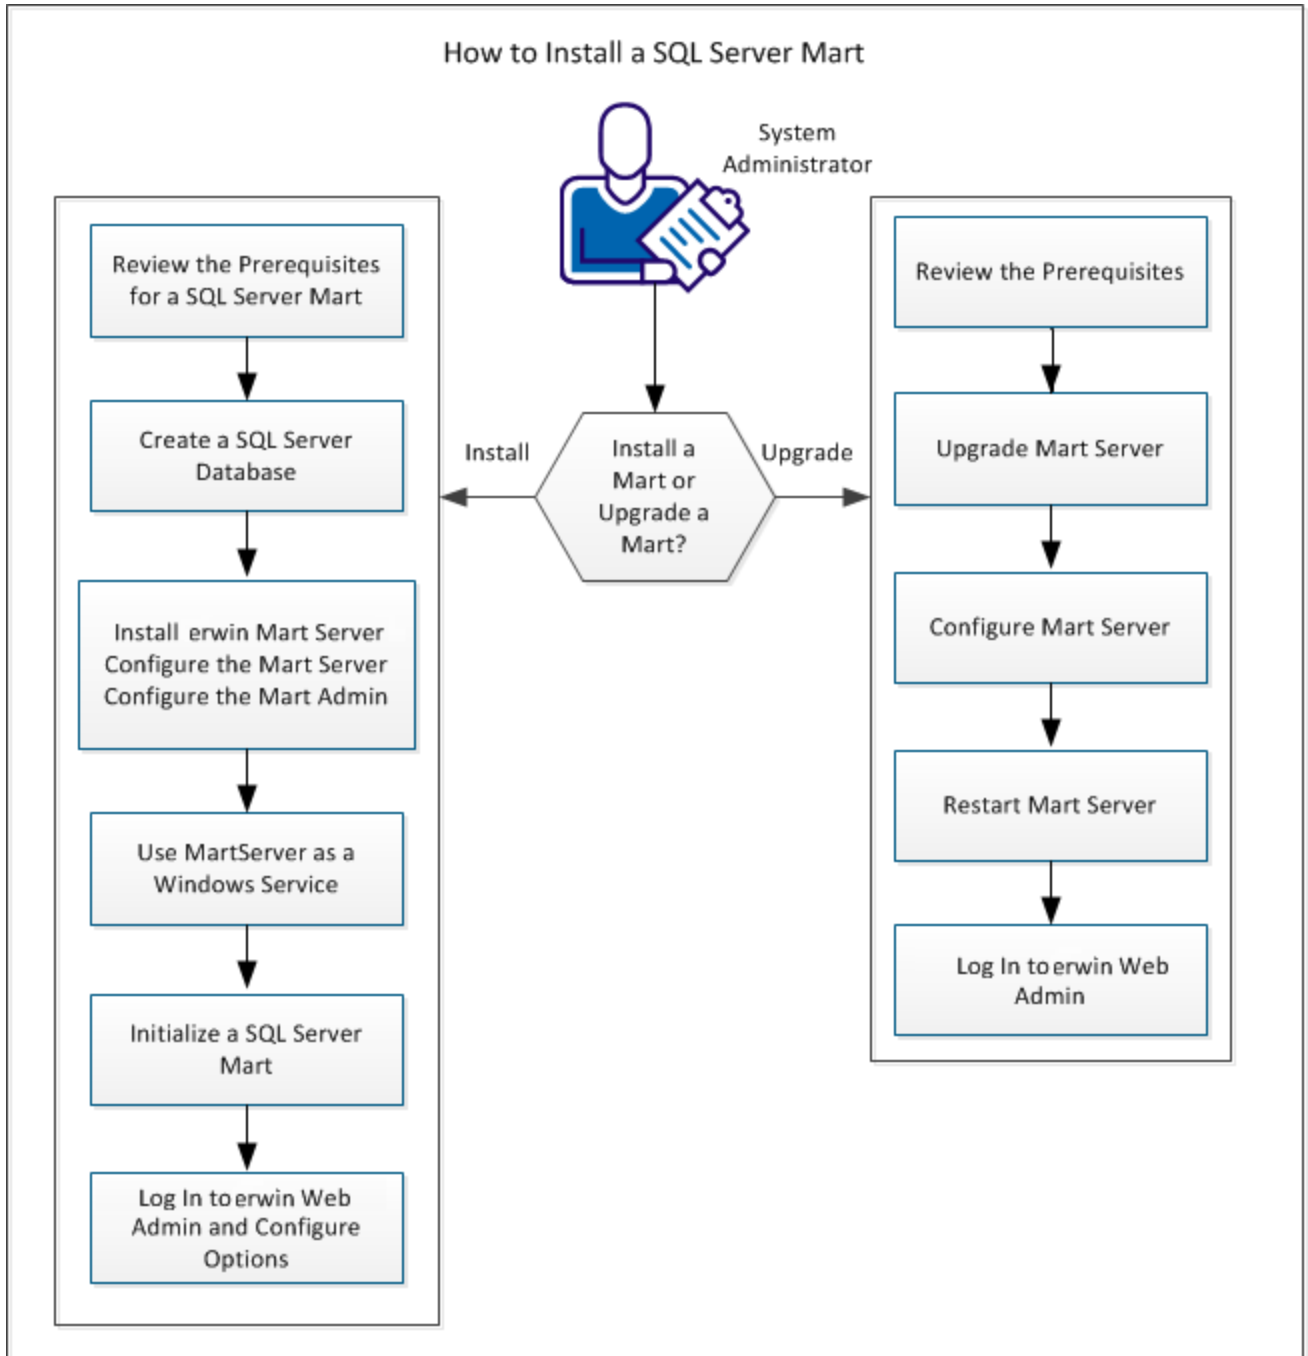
How to Install a SQL Server Mart

System Administrator

Install a Mart or Upgrade a Mart?

Install

Upgrade

Review the Prerequisites for a SQL Server Mart

Create a SQL Server Database

Install erwin Mart Server Configure the Mart Server Configure the Mart Admin

Use MartServer as a Windows Service

Initialize a SQL Server Mart

Log In to erwin Web Admin and Configure Options

Review the Prerequisites

Upgrade Mart Server

Configure Mart Server

Restart Mart Server

Log In to erwin Web Admin